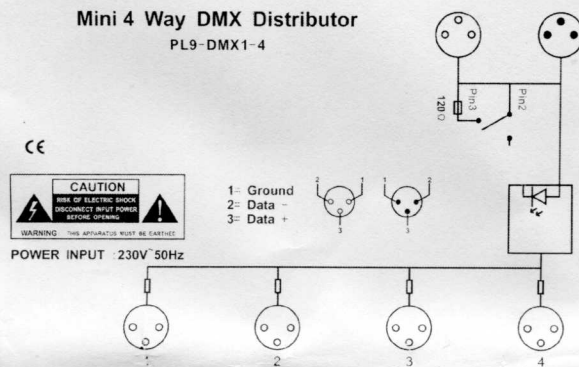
Mini 4 Way DMX Distributor

PL9-DMX1-4

CE

CAUTION

RISK OF ELECTRIC SHOCK
DISCONNECT INPUT POWER
BEFORE OPENING

WARNING: THIS APPARATUS MUST BE EARTHED

POWER INPUT :230V~50Hz

1= Ground
2= Data -
3= Data +

2 1 3

1 2 3

120 Ω

Pin3

Pin2

1

2

3

4